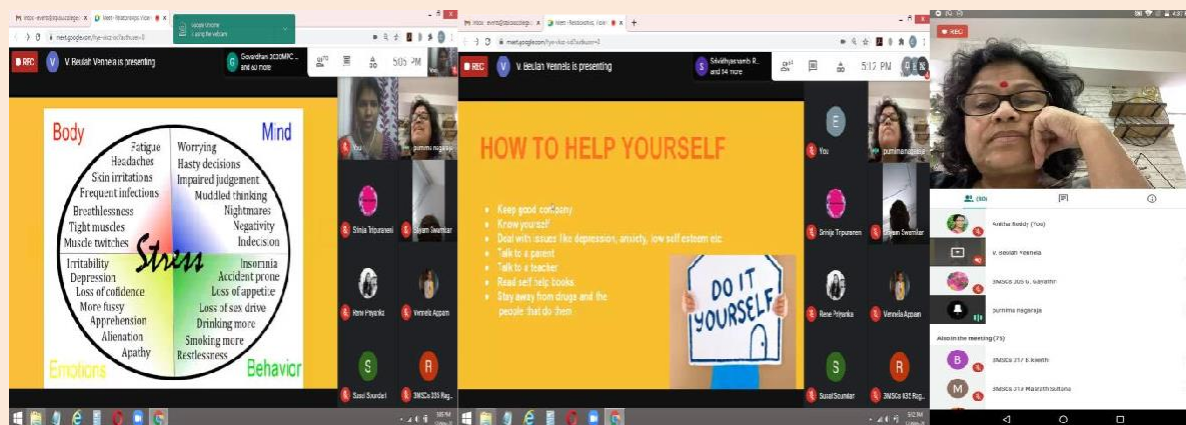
REC
V. Beulah Vennela is presenting
Govardhan 2020MPC ... and 63 more
5:05 PM

Body
Mind
Fatigue
Headaches
Skin irritations
Frequent infections
Breathlessness
Tight muscles
Muscle twitches
Worrying
Hasty decisions
Impaired judgement
Muddled thinking
Nightmares
Negativity
Indecision
Stress
Irritability
Depression
Loss of confidence
More fussy
Apprehension
Alienation
Apathy
Insomnia
Accident prone
Loss of appetite
Loss of sex drive
Drinking more
Smoking more
Restlessness
Emotions
Behavior

You
purnima nagaraja
Srinija Tripuraneni
Shyam Swarnkar
Rene Priyanka
Vennela Appam
Susai Soundari
3MSCs 305 Reg...

REC
V. Beulah Vennela is presenting
Srividhyavarshi R... and 34 more
5:17 PM

HOW TO HELP YOURSELF
Keep good company
Know yourself
Deal with issues like depression, anxiety, low self esteem etc
Talk to a parent
Talk to a teacher
Read self help books
Stay away from drugs and the people that do them
DO IT YOURSELF

You
purnimanagaraja
Srinija Tripuraneni
Shyam Swarnkar
Rene Priyanka
Vennela Appam
Susai Soundari
3MSCs 631 Reg...

REC
Anitha Reddy (You)
V. Beulah Vennela
3MSCs 305 G. Sarathi
purnima nagaraja
Also in the meeting (73)
3MSCs 217 B. Keerth
3MSCs 318 Maaroth Sultana